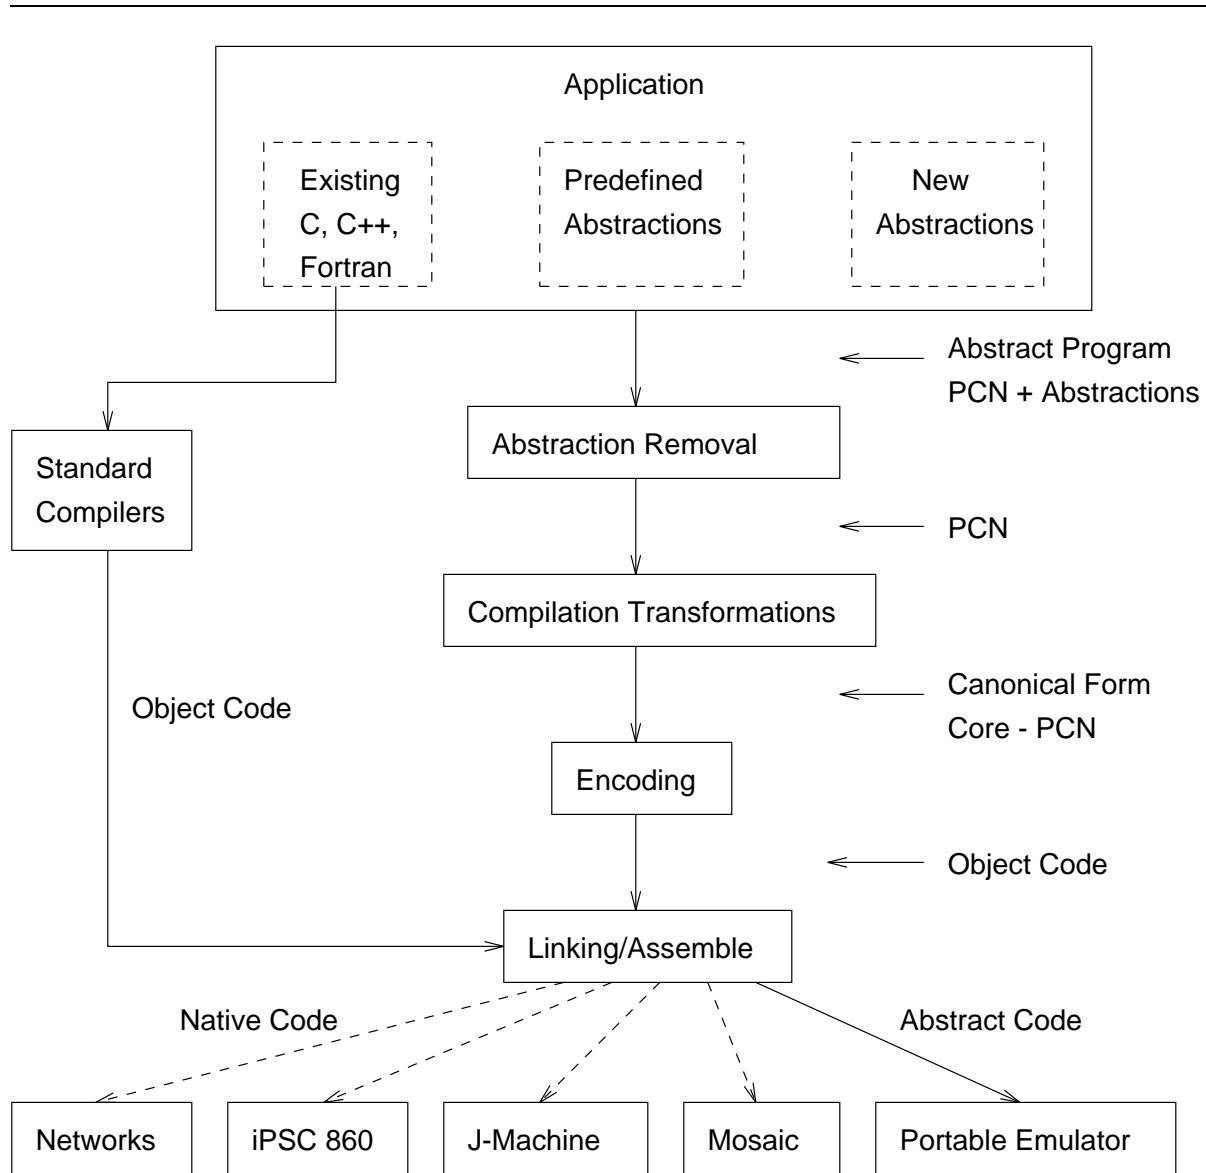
Application

Existing C, C++, Fortran

Predefined Abstractions

New Abstractions

Abstract Program PCN + Abstractions

Standard Compilers

Abstraction Removal

PCN

Compilation Transformations

Object Code

Canonical Form Core - PCN

Encoding

Object Code

Linking/Assemble

Native Code

Abstract Code

Networks

iPSC 860

J-Machine

Mosaic

Portable Emulator